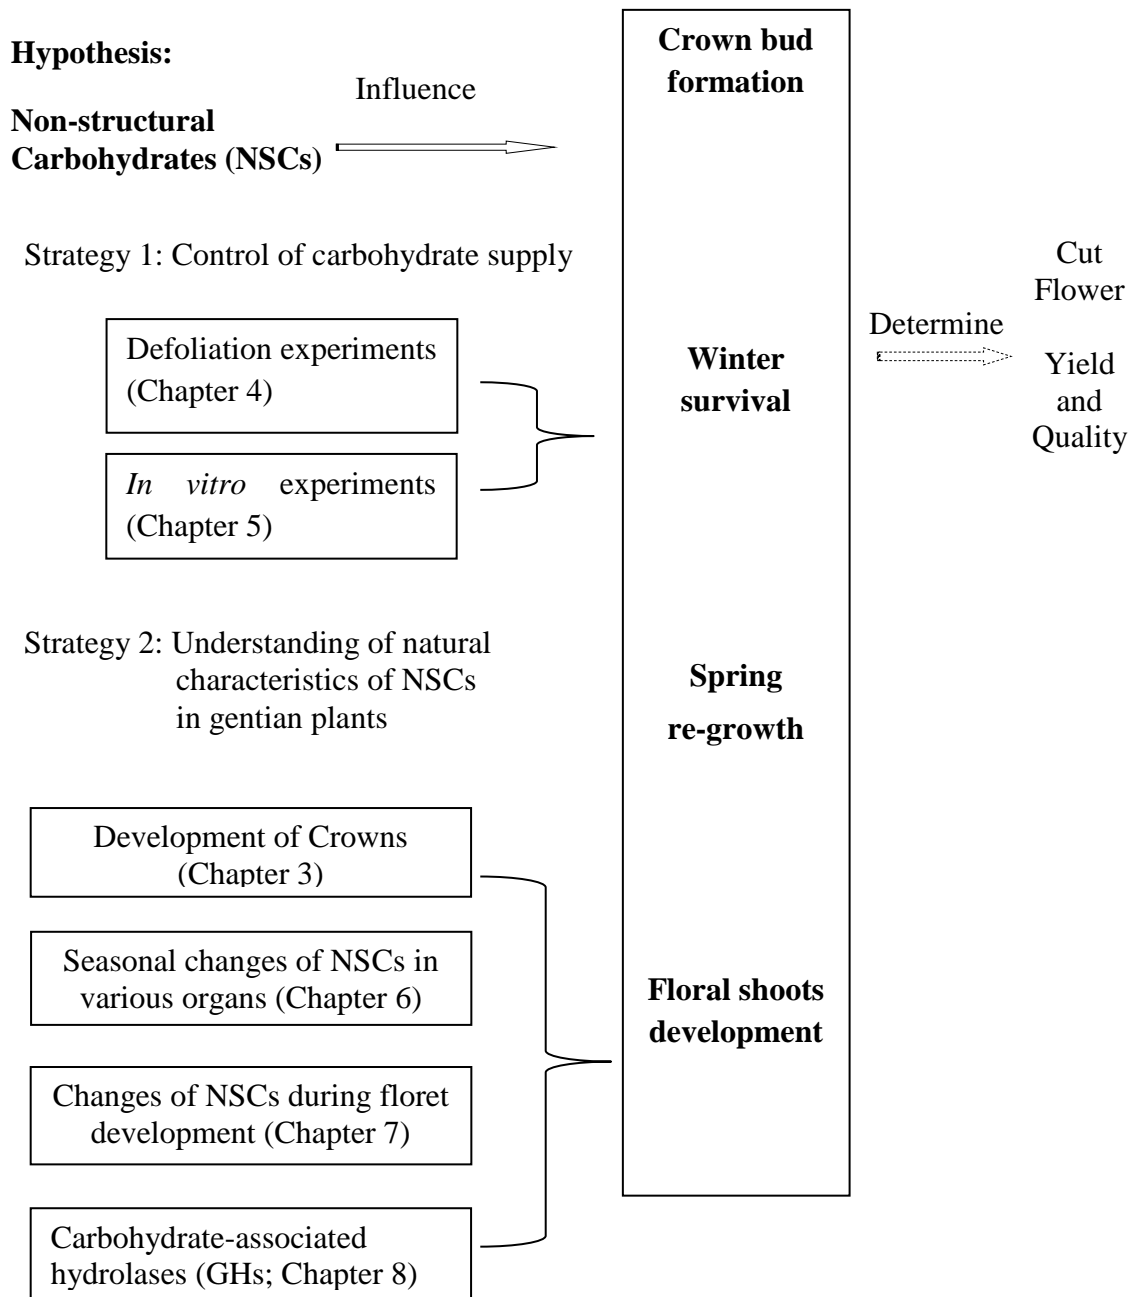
**Hypothesis:**

**Non-structural Carbohydrates (NSCs)**

Influence

**Crown bud formation**

Strategy 1: Control of carbohydrate supply

Defoliation experiments (Chapter 4)

*In vitro* experiments (Chapter 5)

**Winter survival**

Determine

Cut Flower Yield and Quality

Strategy 2: Understanding of natural characteristics of NSCs in gentian plants

**Spring re-growth**

Development of Crowns (Chapter 3)

Seasonal changes of NSCs in various organs (Chapter 6)

Changes of NSCs during floret development (Chapter 7)

Carbohydrate-associated hydrolases (GHs; Chapter 8)

**Floral shoots development**